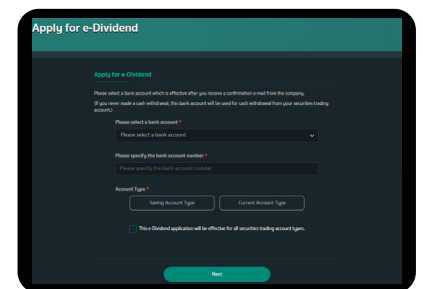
Apply for e-Dividend

Apply for e-Dividend

Please select a bank account which is effective after you receive a confirmation e-mail from the company.
(If you never made a cash withdrawal, this bank account will be used for cash withdrawal from your securities trading account.)

Please select a bank account *

Please select a bank account

Please specify the bank account number *

Please specify the bank account number

Account Type *

Saving Account Type

Current Account Type

This e-Dividend application will be effective for all securities trading account types.

Next